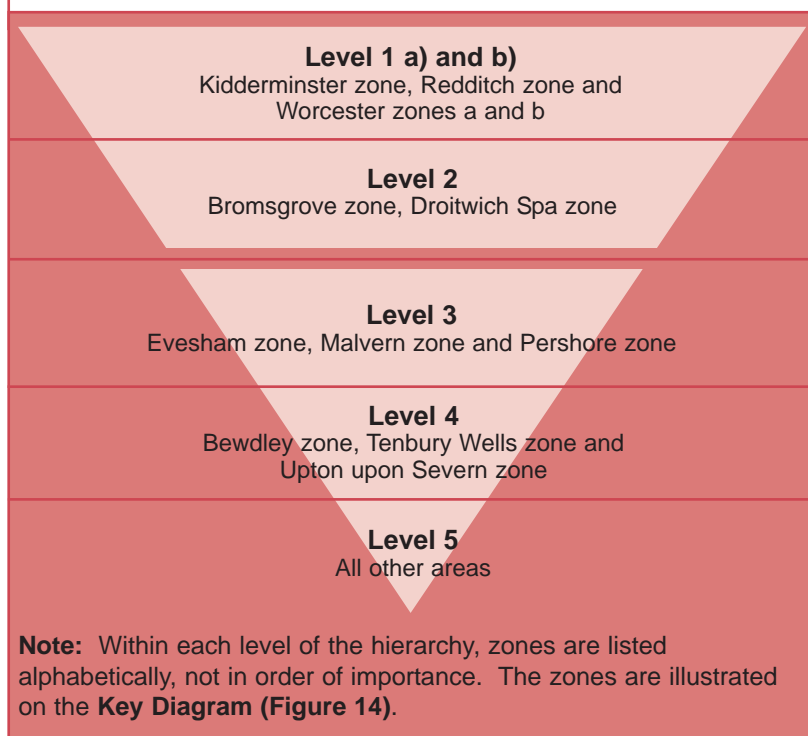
**Level 1 a) and b)**
Kidderminster zone, Redditch zone and Worcester zones a and b

**Level 2**
Bromsgrove zone, Droitwich Spa zone

**Level 3**
Evesham zone, Malvern zone and Pershore zone

**Level 4**
Bewdley zone, Tenbury Wells zone and Upton upon Severn zone

**Level 5**
All other areas

**Note:** Within each level of the hierarchy, zones are listed alphabetically, not in order of importance. The zones are illustrated on the **Key Diagram (Figure 14)**.